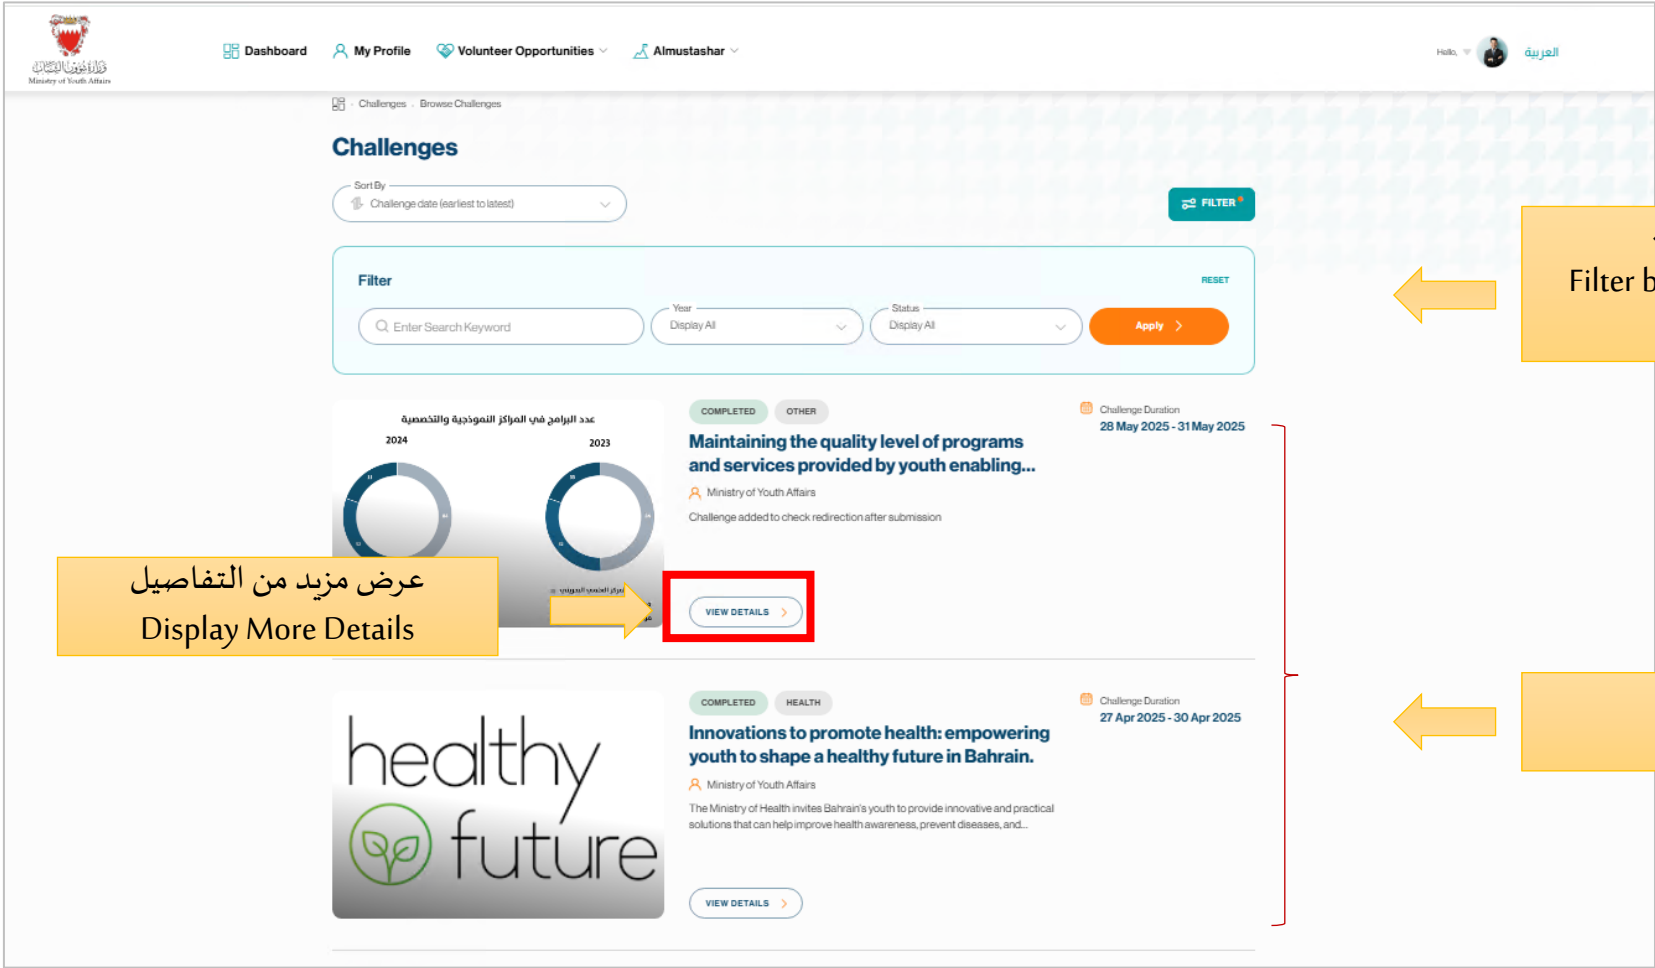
وزارة شؤون الشباب
Ministry of Youth Affairs

Dashboard My Profile Volunteer Opportunities Almustashar

Hello, العربية

Challenges · Browse Challenges

Challenges

Sort By
Challenge date (earliest to latest)

FILTER

Filter b

Filter
RESET

Enter Search Keyword
Year
Display All
Status
Display All
Apply

عدد البرامج في المراكز النموذجية والتخصصية
2024
2023

COMPLETED OTHER

Maintaining the quality level of programs and services provided by youth enabling...

Ministry of Youth Affairs

Challenge added to check redirection after submission

Challenge Duration
28 May 2025 - 31 May 2025

عرض مزيد من التفاصيل
Display More Details

VIEW DETAILS

healthy future

COMPLETED HEALTH

Innovations to promote health: empowering youth to shape a healthy future in Bahrain.

Ministry of Youth Affairs

The Ministry of Health invites Bahrain's youth to provide innovative and practical solutions that can help improve health awareness, prevent diseases, and...

Challenge Duration
27 Apr 2025 - 30 Apr 2025

VIEW DETAILS